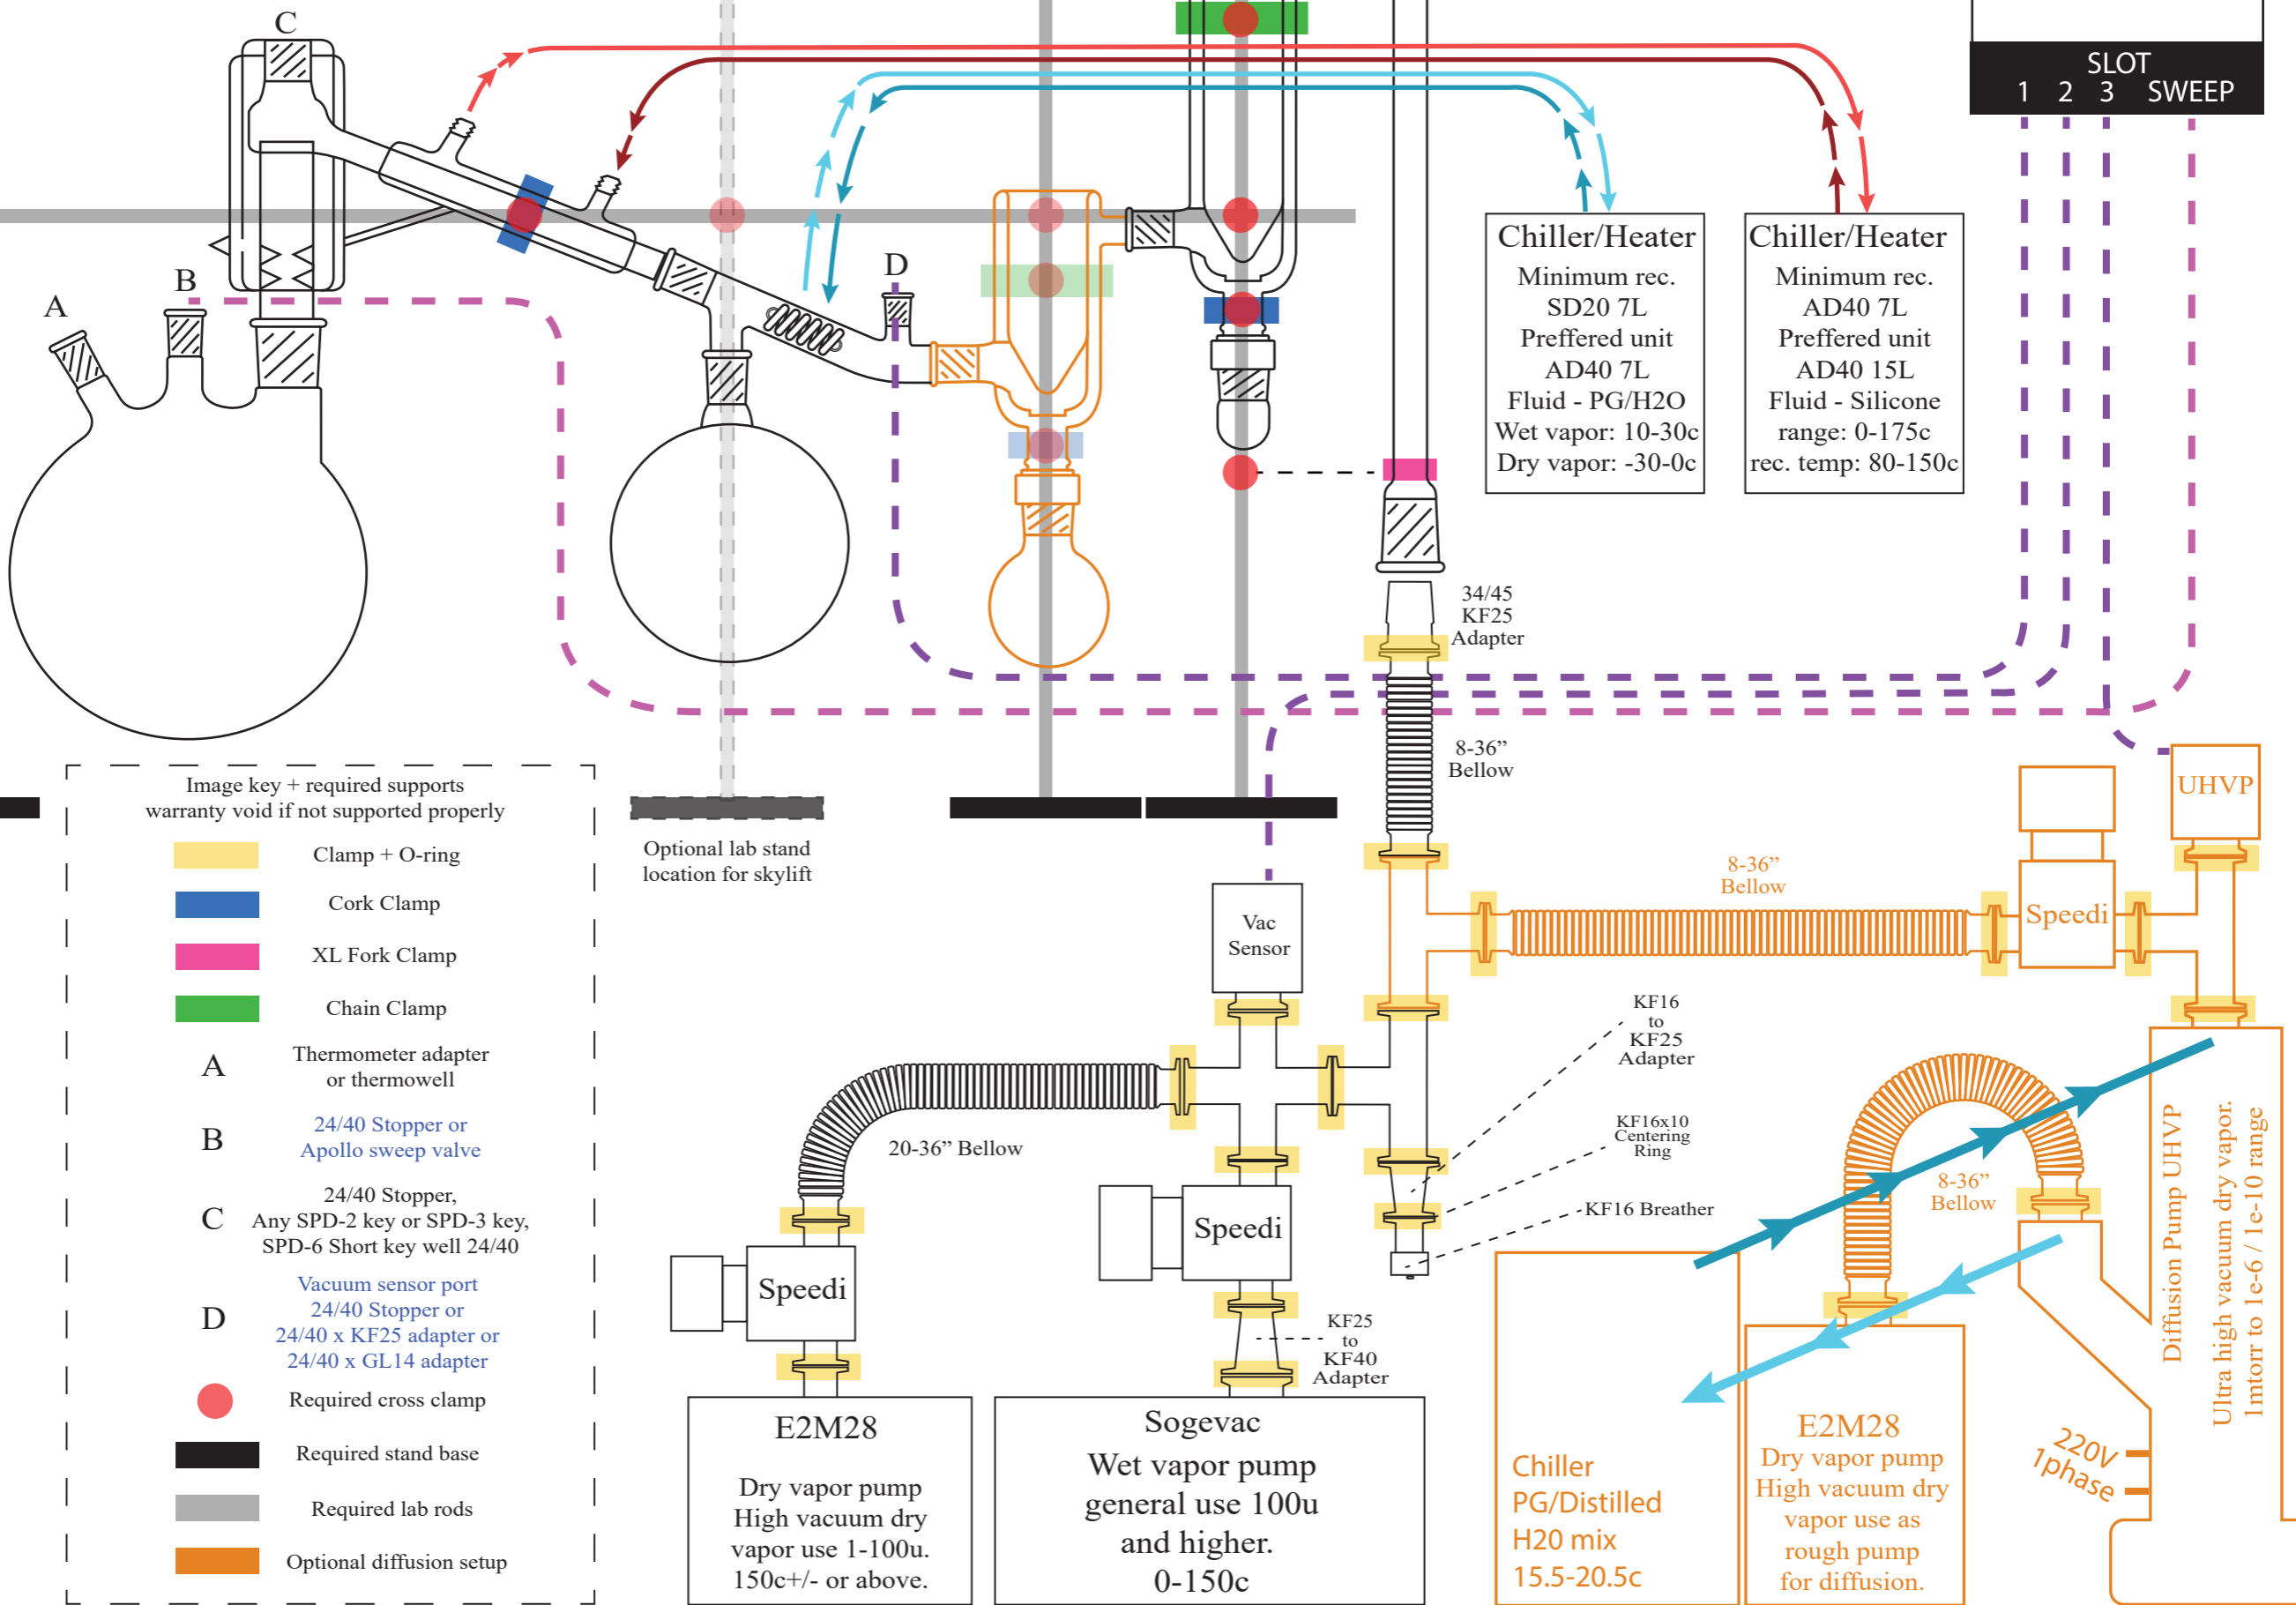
C

B

A

D

SLOT
1 2 3 SWEEP

Chiller/Heater
Minimum rec.
SD20 7L
Preffered unit
AD40 7L
Fluid - PG/H2O
Wet vapor: 10-30c
Dry vapor: -30-0c

Chiller/Heater
Minimum rec.
AD40 7L
Preffered unit
AD40 15L
Fluid - Silicone
range: 0-175c
rec. temp: 80-150c

34/45
KF25
Adapter

8-36"
Bellow

Image key + required supports
warranty void if not supported properly

| | |
|---|---|
| | Clamp + O-ring |
| | Cork Clamp |
| | XL Fork Clamp |
| | Chain Clamp |
| A | Thermometer adapter or thermowell |
| B | 24/40 Stopper or Apollo sweep valve |
| C | 24/40 Stopper, Any SPD-2 key or SPD-3 key, SPD-6 Short key well 24/40 |
| D | Vacuum sensor port 24/40 Stopper or 24/40 x KF25 adapter or 24/40 x GL14 adapter |
| | Required cross clamp |
| | Required stand base |
| | Required lab rods |
| | Optional diffusion setup |

Optional lab stand
location for skylift

8-36"
Bellow

Speedi

UHVP

Vac
Sensor

KF16
to
KF25
Adapter

KF16x10
Centering
Ring

KF16 Breather

20-36" Bellow

Speedi

Speedi

KF25
to
KF40
Adapter

8-36"
Bellow

Diffusion Pump UHVP

Ultra high vacuum dry vapor.
1mtorr to 1e-6 / 1e-10 range

220V
1phase

E2M28
Dry vapor pump
High vacuum dry
vapor use 1-100u.
150c+/- or above.

Sogevac
Wet vapor pump
general use 100u
and higher.
0-150c

Chiller
PG/Distilled
H20 mix
15.5-20.5c

E2M28
Dry vapor pump
High vacuum dry
vapor use as
rough pump
for diffusion.